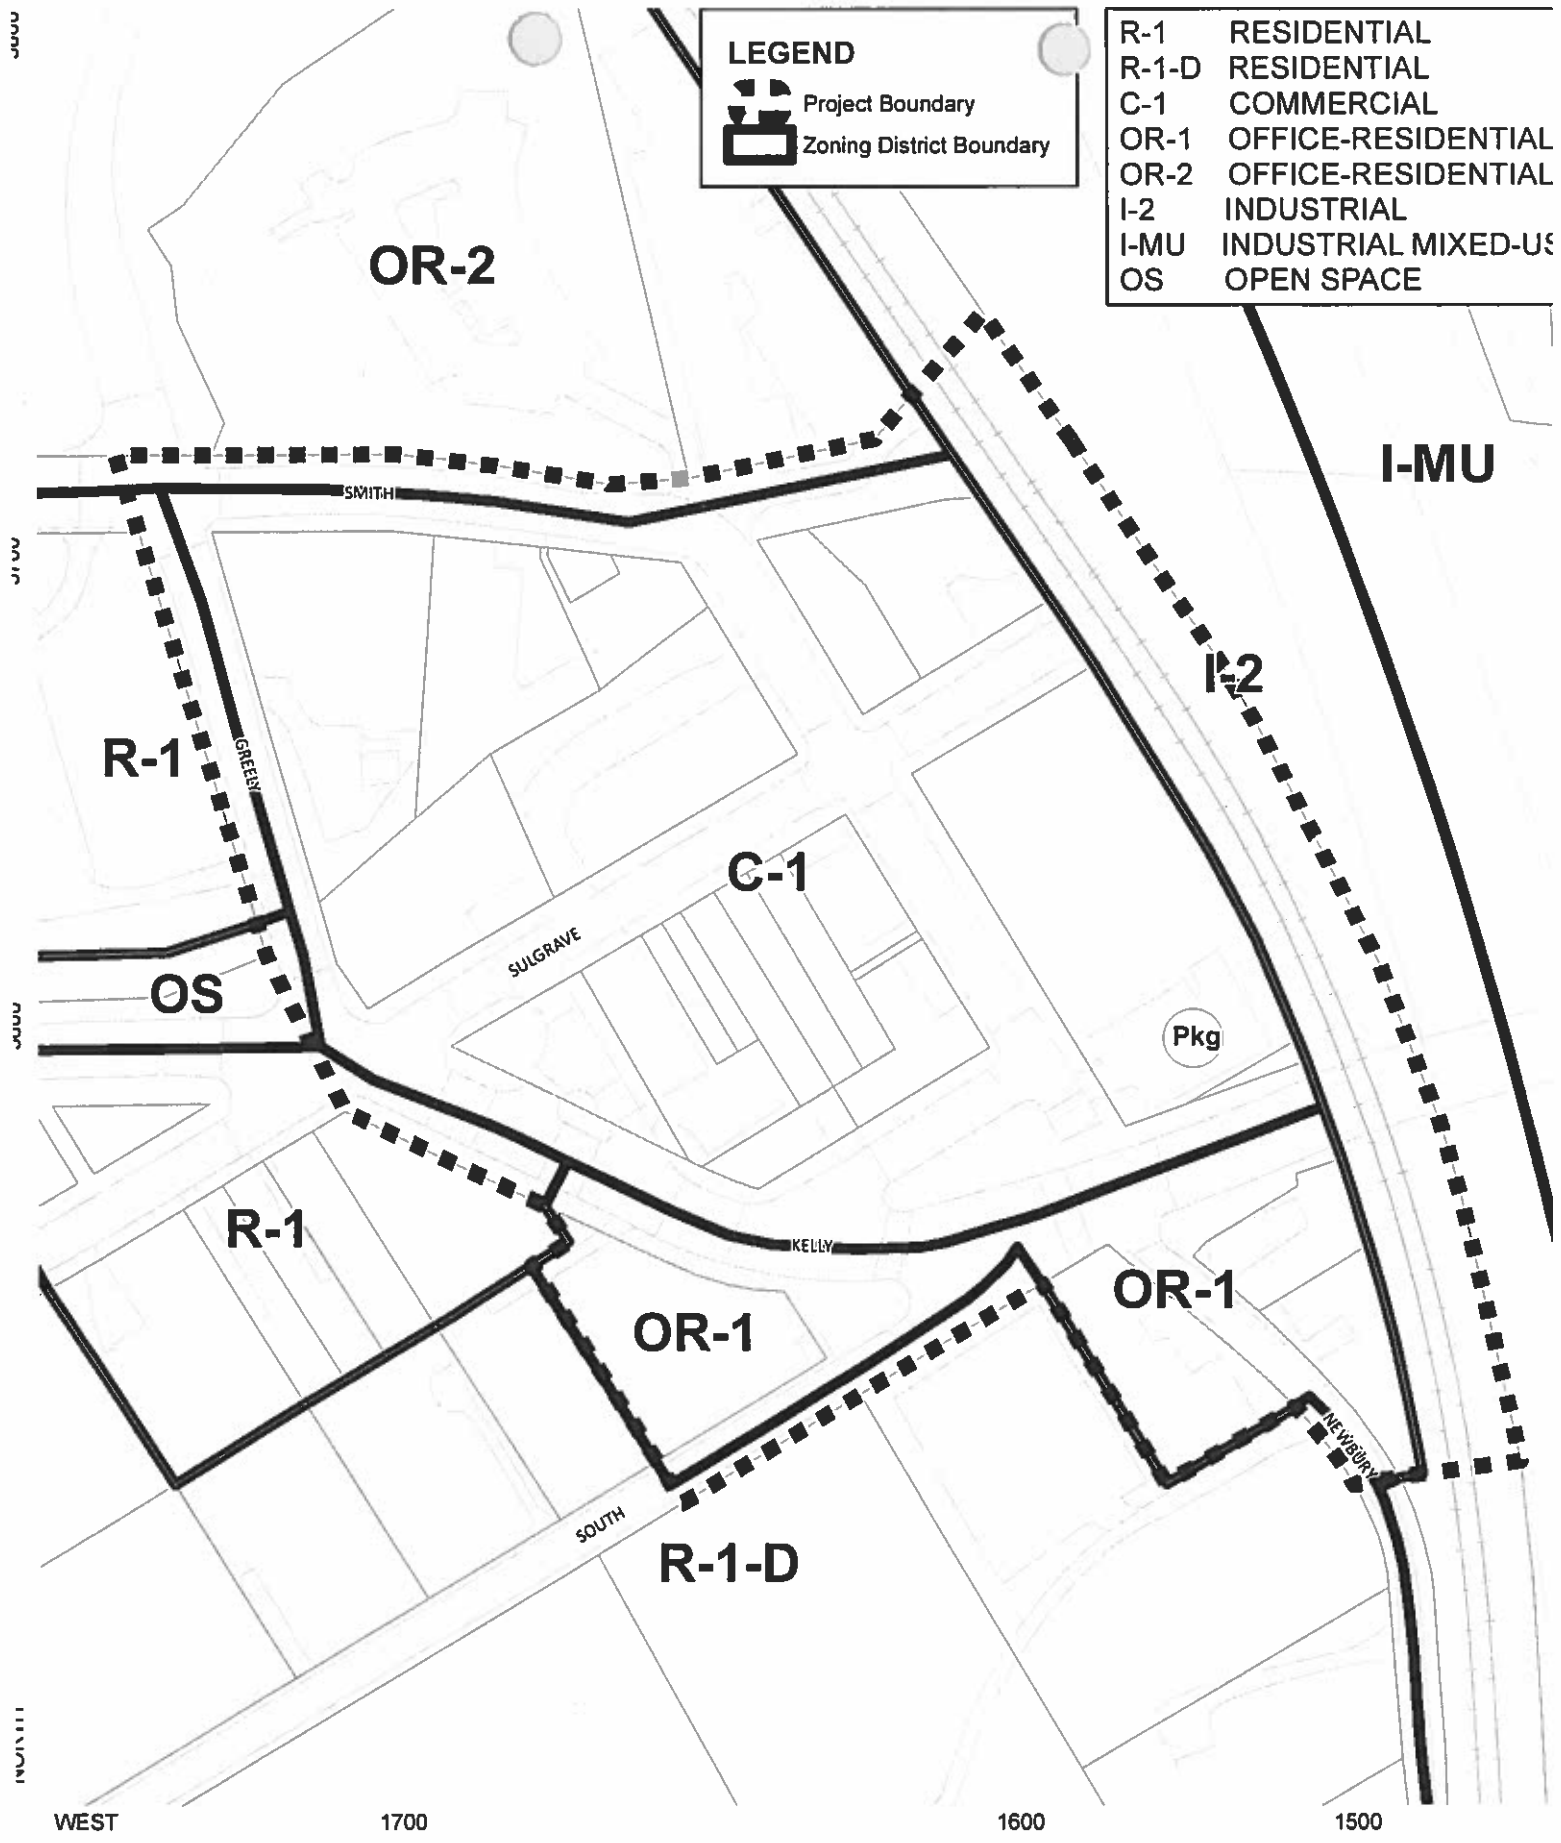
LEGEND
Project Boundary
Zoning District Boundary

R-1 RESIDENTIAL
R-1-D RESIDENTIAL
C-1 COMMERCIAL
OR-1 OFFICE-RESIDENTIAL
OR-2 OFFICE-RESIDENTIAL
I-2 INDUSTRIAL
I-MU INDUSTRIAL MIXED-US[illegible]
OS OPEN SPACE

OR-2
I-MU
SMITH
I-2
R-1
GREEN
C-1
SULGRAVE
OS
Pkg
R-1
KELLY
OR-1
OR-1
NEWBURY
SOUTH
R-1-D

WEST
1700
1600
1500